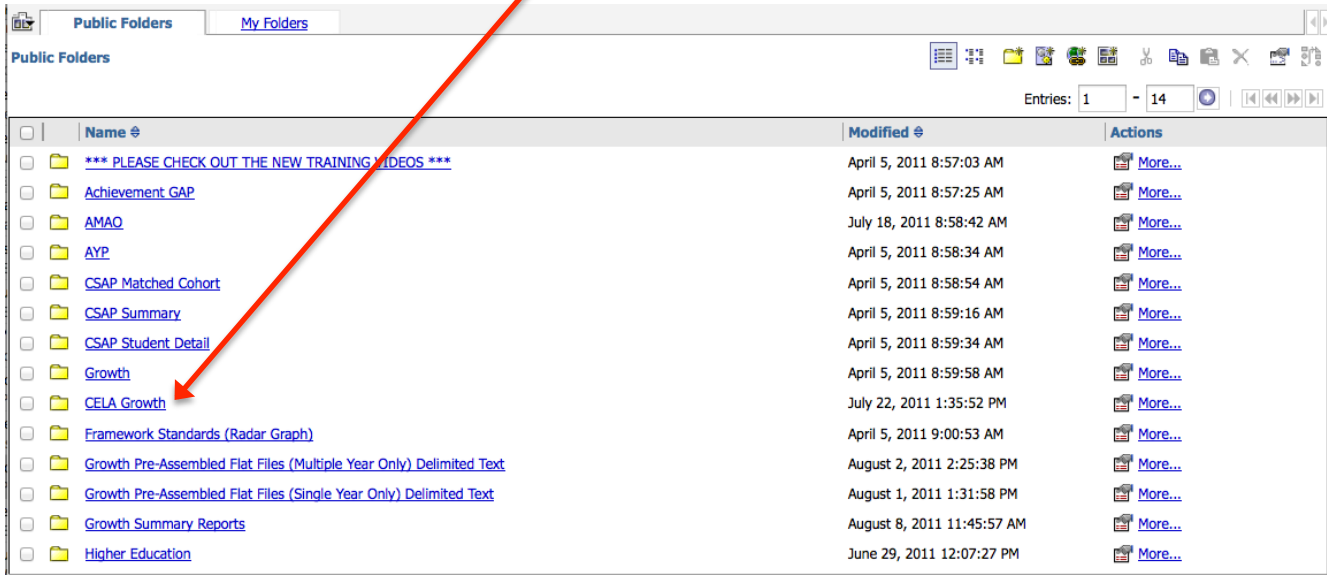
Public Folders My Folders

Public Folders

Entries: 1 - 14

| Name | Modified | Actions |
|---|---|---|
| *** PLEASE CHECK OUT THE NEW TRAINING VIDEOS *** | April 5, 2011 8:57:03 AM | More... |
| Achievement GAP | April 5, 2011 8:57:25 AM | More... |
| AMAO | July 18, 2011 8:58:42 AM | More... |
| AYP | April 5, 2011 8:58:34 AM | More... |
| CSAP Matched Cohort | April 5, 2011 8:58:54 AM | More... |
| CSAP Summary | April 5, 2011 8:59:16 AM | More... |
| CSAP Student Detail | April 5, 2011 8:59:34 AM | More... |
| Growth | April 5, 2011 8:59:58 AM | More... |
| CELA Growth | July 22, 2011 1:35:52 PM | More... |
| Framework Standards (Radar Graph) | April 5, 2011 9:00:53 AM | More... |
| Growth Pre-Assembled Flat Files (Multiple Year Only) Delimited Text | August 2, 2011 2:25:38 PM | More... |
| Growth Pre-Assembled Flat Files (Single Year Only) Delimited Text | August 1, 2011 1:31:58 PM | More... |
| Growth Summary Reports | August 8, 2011 11:45:57 AM | More... |
| Higher Education | June 29, 2011 12:07:27 PM | More... |